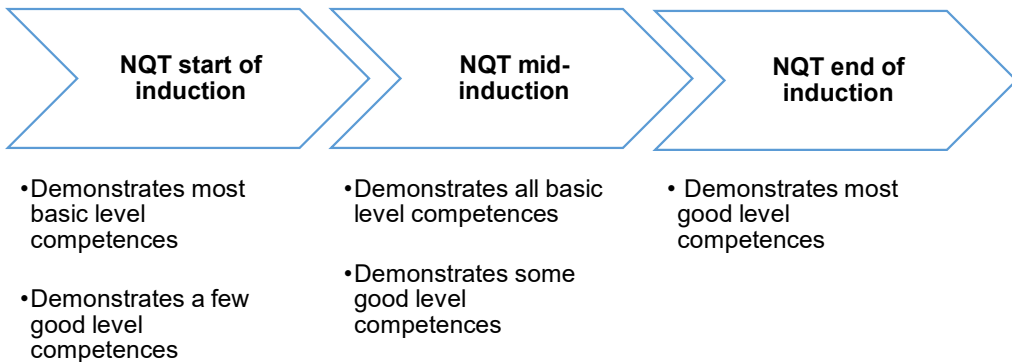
NQT start of induction

•Demonstrates most basic level competences

•Demonstrates a few good level competences

NQT mid-induction

•Demonstrates all basic level competences

•Demonstrates some good level competences

NQT end of induction

• Demonstrates most good level competences